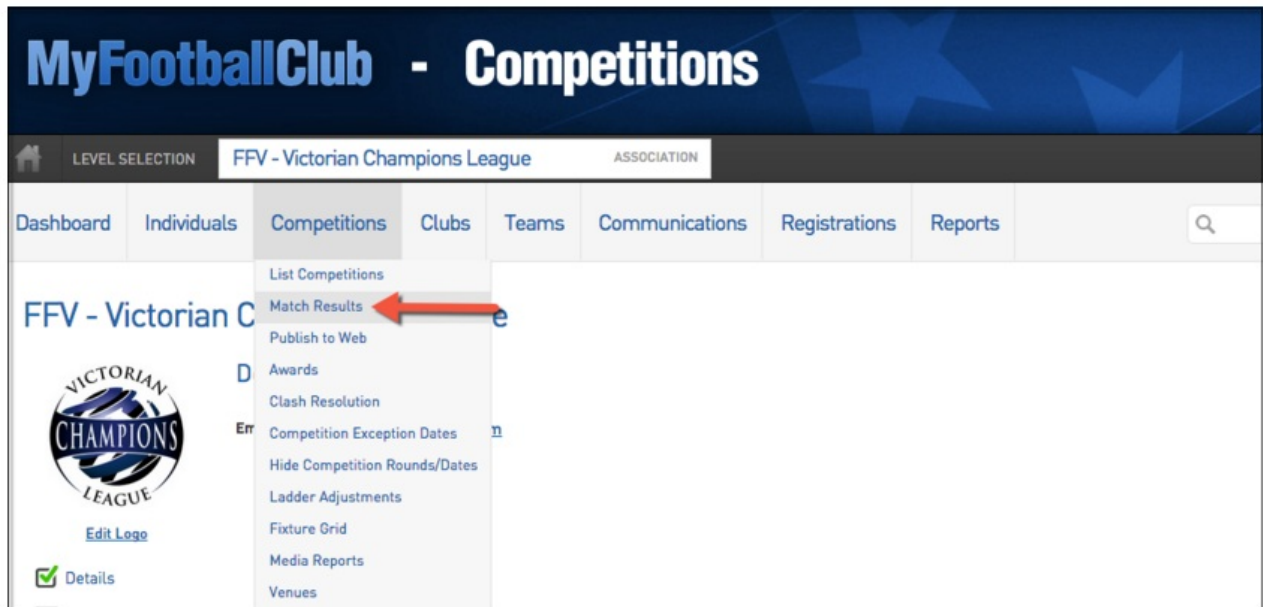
MyFootballClub - Competitions

LEVEL SELECTION FFV - Victorian Champions League ASSOCIATION

Dashboard Individuals Competitions Clubs Teams Communications Registrations Reports

List Competitions
Match Results
Publish to Web
Awards
Clash Resolution
Competition Exception Dates
Hide Competition Rounds/Dates
Ladder Adjustments
Fixture Grid
Media Reports
Venues

FFV - Victorian C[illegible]e

VICTORIAN CHAMPIONS LEAGUE

D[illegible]

Em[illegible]n

Edit Logo

Details